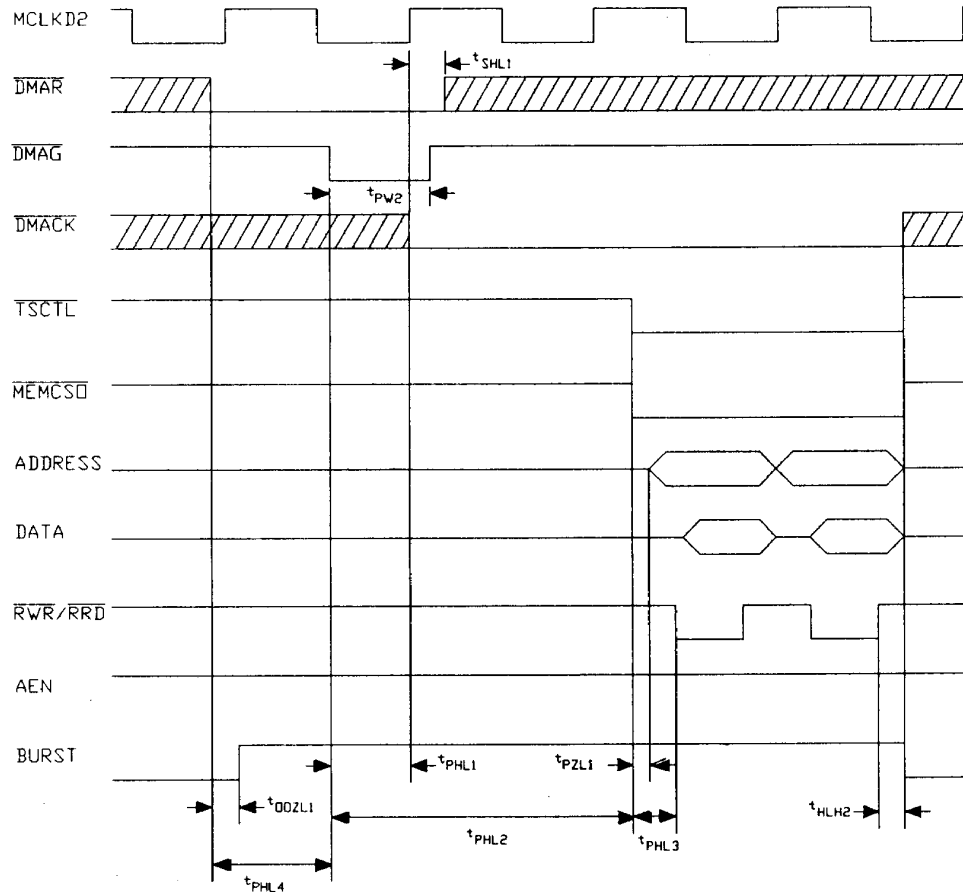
MCLKD2

$\overline{DMAR}$

$t_{SHL1}$

$\overline{DMAG}$

$t_{PW2}$

$\overline{DMACK}$

$\overline{TSCTL}$

$\overline{MEMCS0}$

ADDRESS

DATA

$\overline{RWR}/\overline{RRD}$

AEN

BURST

$t_{PHL1}$

$t_{PZL1}$

$t_{ODZL1}$

$t_{PHL2}$

$t_{PHL3}$

$t_{HLH2}$

$t_{PHL4}$